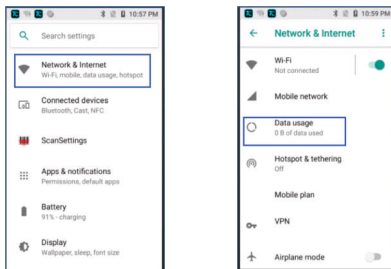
10:57 PM

Search settings

Network & Internet
Wi-Fi, mobile, data usage, hotspot

Connected devices
Bluetooth, Cast, NFC

ScanSettings

Apps & notifications
Permissions, default apps

Battery
91% - charging

Display
Wallpaper, sleep, font size

10:59 PM

Network & Internet

Wi-Fi
Not connected

Mobile network

Data usage
0 B of data used

Hotspot & tethering
Off

Mobile plan

VPN

Airplane mode